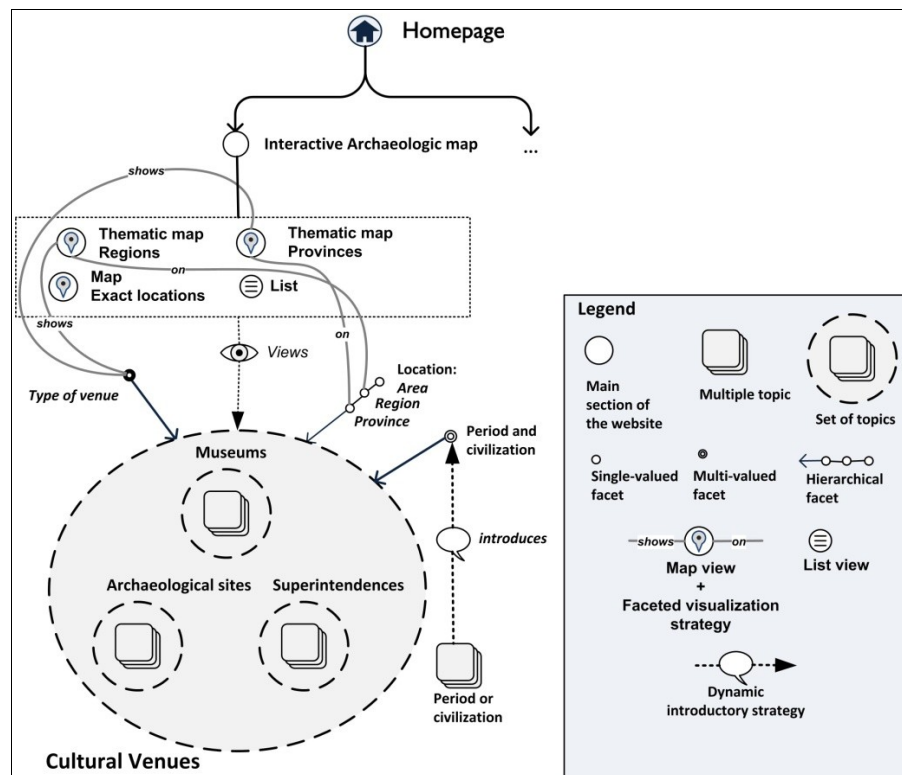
Homepage

Interactive Archaeologic map

...

shows

Thematic map Regions

Thematic map Provinces

on

Map Exact locations

List

shows

on

Views

Location: Area Region Province

Type of venue

Period and civilization

Museums

introduces

Archaeological sites

Superintendences

Period or civilization

Cultural Venues

Legend

Main section of the website

Multiple topic

Set of topics

Single-valued facet

Multi-valued facet

Hierarchical facet

shows

on

Map view + Faceted visualization strategy

List view

Dynamic introductory strategy